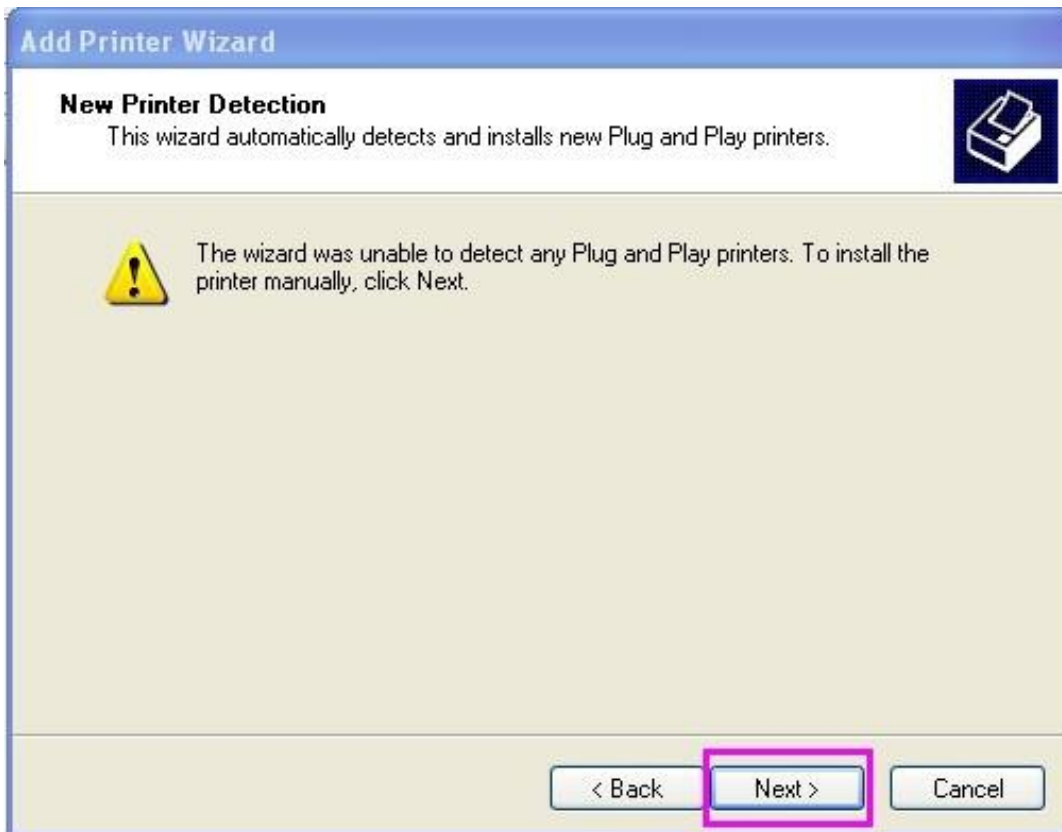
Add Printer Wizard

New Printer Detection
This wizard automatically detects and installs new Plug and Play printers.

The wizard was unable to detect any Plug and Play printers. To install the printer manually, click Next.

< Back
Next >
Cancel